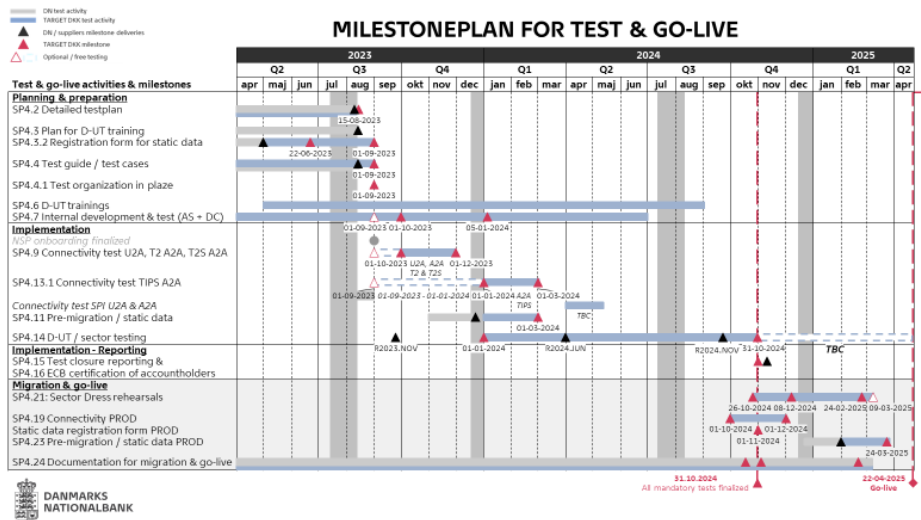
DN test activity
TARGET DKK test activity
DN / suppliers milestone deliveries
TARGET DKK milestone
Optional / free testing

MILESTONEPLAN FOR TEST & GO-LIVE

| | 2023 | | | | | | | | | 2024 | | | | | | | | | | | | 2025 | | | |
|---|---|---|---|---|---|---|---|---|---|---|---|---|---|---|---|---|---|---|---|---|---|---|---|---|---|
| Test & go-live activities & milestones | Q2 | | | Q3 | | | Q4 | | | Q1 | | | Q2 | | | Q3 | | | Q4 | | | Q1 | | | Q2 |
| | apr | maj | jun | jul | aug | sep | okt | nov | dec | jan | feb | mar | apr | maj | jun | jul | aug | sep | okt | nov | dec | jan | feb | mar | apr |

Planning & preparation
SP4.2 Detailed testplan
15-08-2023
SP4.3 Plan for D-UT training
SP4.3.2 Registration form for static data
22-06-2023
01-09-2023
SP4.4 Test guide / test cases
01-09-2023
SP4.4.1 Test organization in plaze
01-09-2023
SP4.6 D-UT trainings
SP4.7 Internal development & test (AS + DC)
01-09-2023 01-10-2023 05-01-2024
Implementation
NSP onboarding finalized
SP4.9 Connectivity test U2A, T2 A2A, T2S A2A
01-10-2023 U2A, A2A T2 & T2S 01-12-2023
SP4.13.1 Connectivity test TIPS A2A
01-09-2023 01-09-2023 - 01-01-2024 01-01-2024 A2A TIPS 01-03-2024
Connectivity test SPI U2A & A2A
SP4.11 Pre-migration / static data
TBC
01-03-2024
SP4.14 D-UT / sector testing
R2023.NOV 01-01-2024 R2024.JUN R2024.NOV
Implementation - Reporting
SP4.15 Test closure reporting &
SP4.16 ECB certification of accountholders
31-10-2024
TBC
Migration & go-live
SP4.21: Sector Dress rehearsals
26-10-2024 08-12-2024 24-02-2025 09-03-2025
SP4.19 Connectivity PROD
Static data registration form PROD
01-10-2024 01-12-2024
SP4.23 Pre-migration / static data PROD
01-11-2024
24-03-2025
SP4.24 Documentation for migration & go-live

31.10.2024
All mandatory tests finalized

22-04-2025
Go-live

DANMARKS NATIONALBANK